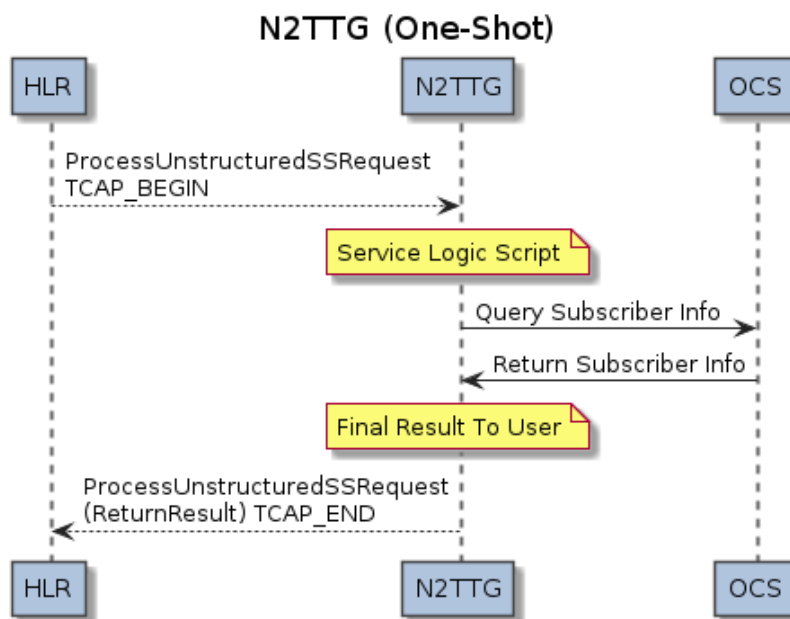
N2TTG (One-Shot)

HLR

N2TTG

OCS

ProcessUnstructuredSSRequest
TCAP_BEGIN

Service Logic Script

Query Subscriber Info

Return Subscriber Info

Final Result To User

ProcessUnstructuredSSRequest
(ReturnResult) TCAP_END

HLR

N2TTG

OCS